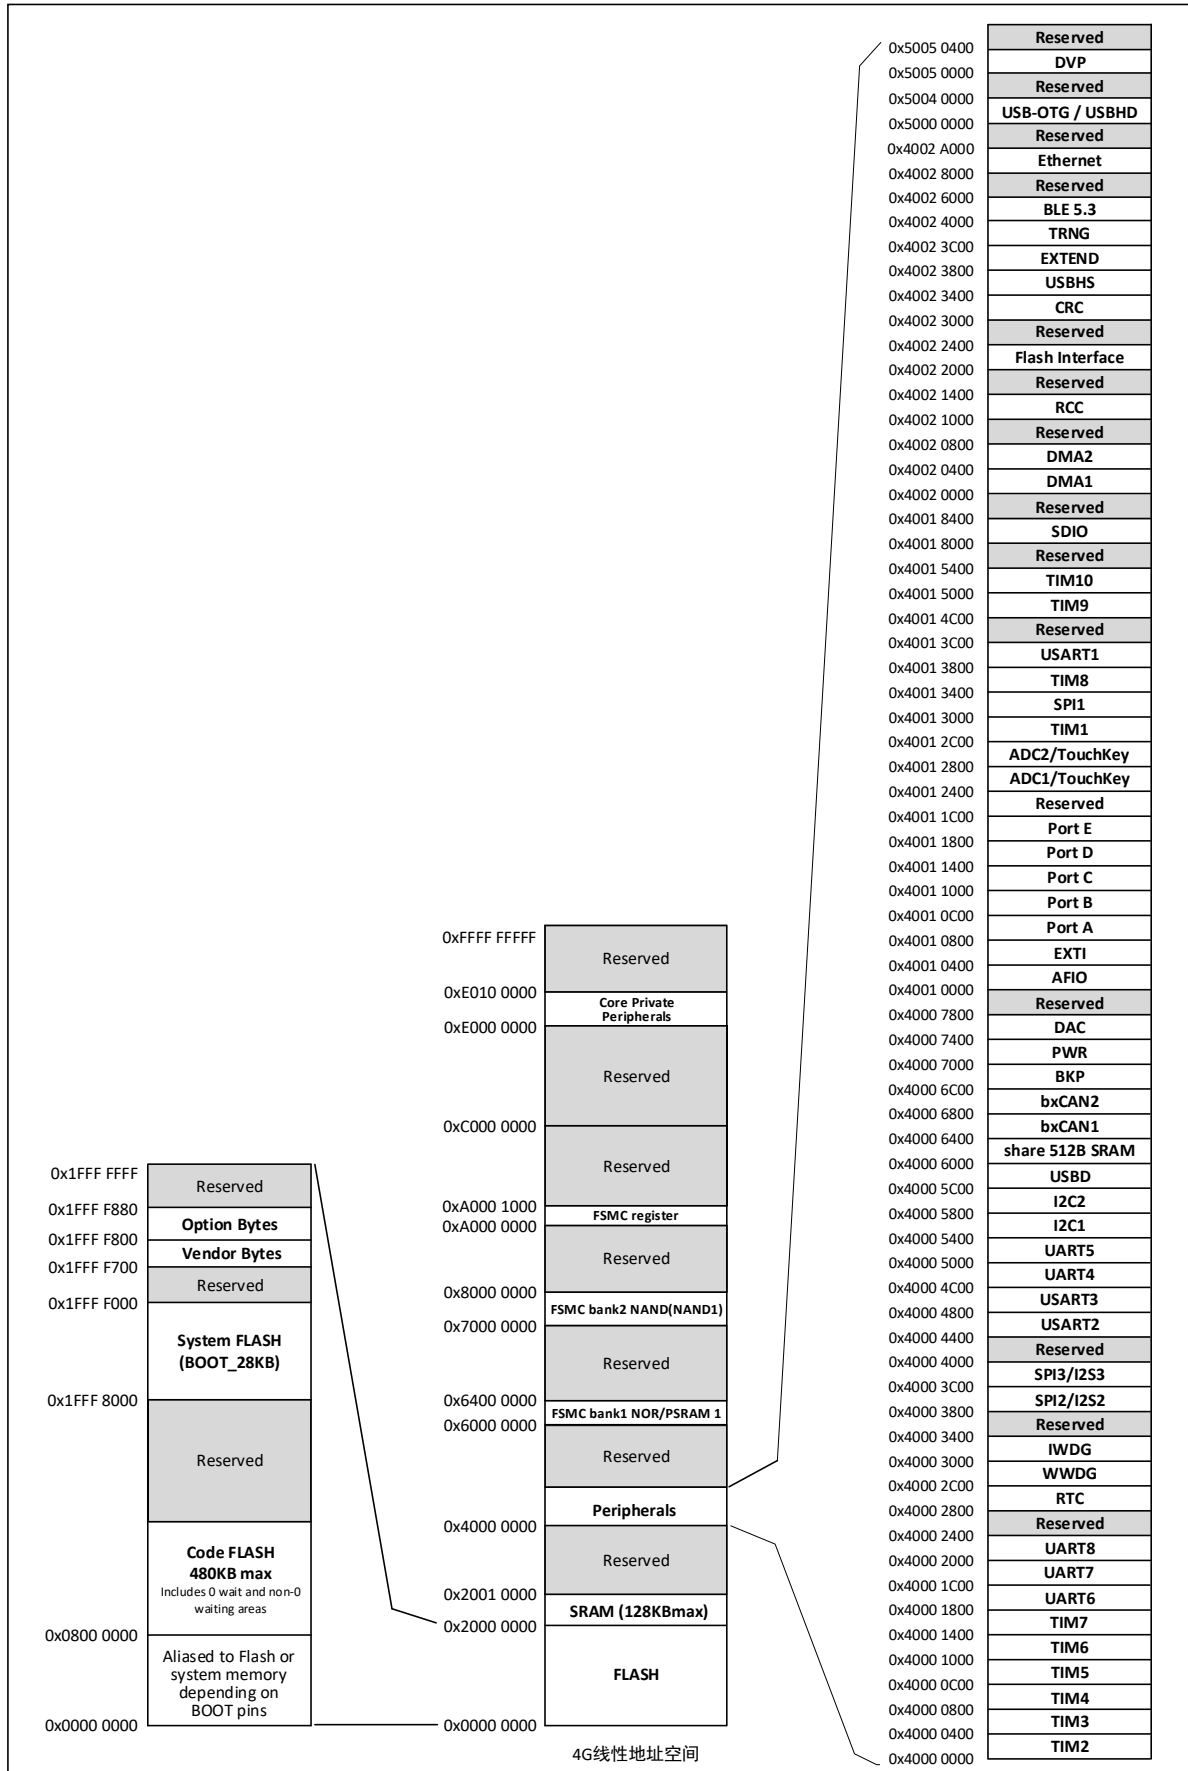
| 0x5005 0400 | Reserved |
|---|---|
| 0x5005 0000 | DVP |
| 0x5004 0000 | Reserved |
| 0x5000 0000 | USB-OTG / USBHD |
| 0x4002 A000 | Reserved |
| 0x4002 8000 | Ethernet |
| 0x4002 6000 | Reserved |
| 0x4002 4000 | BLE 5.3 |
| 0x4002 3C00 | TRNG |
| 0x4002 3800 | EXTEND |
| 0x4002 3400 | USBHS |
| 0x4002 3000 | CRC |
| 0x4002 2400 | Reserved |
| 0x4002 2000 | Flash Interface |
| 0x4002 1400 | Reserved |
| 0x4002 1000 | RCC |
| 0x4002 0800 | Reserved |
| 0x4002 0400 | DMA2 |
| 0x4002 0000 | DMA1 |
| 0x4001 8400 | Reserved |
| 0x4001 8000 | SDIO |
| 0x4001 5400 | Reserved |
| 0x4001 5000 | TIM10 |
| 0x4001 4C00 | TIM9 |
| 0x4001 3C00 | Reserved |
| 0x4001 3800 | USART1 |
| 0x4001 3400 | TIM8 |
| 0x4001 3000 | SPI1 |
| 0x4001 2C00 | TIM1 |
| 0x4001 2800 | ADC2/TouchKey |
| 0x4001 2400 | ADC1/TouchKey |
| 0x4001 1C00 | Reserved |
| 0x4001 1800 | Port E |
| 0x4001 1400 | Port D |
| 0x4001 1000 | Port C |
| 0x4001 0C00 | Port B |
| 0x4001 0800 | Port A |
| 0x4001 0400 | EXTI |
| 0x4001 0000 | AFIO |
| 0x4000 7800 | Reserved |
| 0x4000 7400 | DAC |
| 0x4000 7000 | PWR |
| 0x4000 6C00 | BKP |
| 0x4000 6800 | bxCAN2 |
| 0x4000 6400 | bxCAN1 |
| 0x4000 6000 | share 512B SRAM |
| 0x4000 5C00 | USBD |
| 0x4000 5800 | I2C2 |
| 0x4000 5400 | I2C1 |
| 0x4000 5000 | UART5 |
| 0x4000 4C00 | UART4 |
| 0x4000 4800 | USART3 |
| 0x4000 4400 | USART2 |
| 0x4000 4000 | Reserved |
| 0x4000 3C00 | SPI3/I2S3 |
| 0x4000 3800 | SPI2/I2S2 |
| 0x4000 3400 | Reserved |
| 0x4000 3000 | IWDG |
| 0x4000 2C00 | WWDG |
| 0x4000 2800 | RTC |
| 0x4000 2400 | Reserved |
| 0x4000 2000 | UART8 |
| 0x4000 1C00 | UART7 |
| 0x4000 1800 | UART6 |
| 0x4000 1400 | TIM7 |
| 0x4000 1000 | TIM6 |
| 0x4000 0C00 | TIM5 |
| 0x4000 0800 | TIM4 |
| 0x4000 0400 | TIM3 |
| 0x4000 0000 | TIM2 |

| 0xFFFF FFFF | Reserved |
|---|---|
| 0xE010 0000 | Core Private Peripherals |
| 0xE000 0000 | Reserved |
| 0xC000 0000 | Reserved |
| 0xA000 1000 | FSMC register |
| 0xA000 0000 | Reserved |
| 0x8000 0000 | FSMC bank2 NAND(NAND1) |
| 0x7000 0000 | Reserved |
| 0x6400 0000 | FSMC bank1 NOR/PSRAM 1 |
| 0x6000 0000 | Reserved |
| | Peripherals |
| 0x4000 0000 | Reserved |
| 0x2001 0000 | SRAM (128KBmax) |
| 0x2000 0000 | FLASH |
| 0x0000 0000 | |

4G线性地址空间

| 0x1FFF FFFF | Reserved |
|---|---|
| 0x1FFF F880 | Option Bytes |
| 0x1FFF F800 | Vendor Bytes |
| 0x1FFF F700 | Reserved |
| 0x1FFF F000 | System FLASH (BOOT_28KB) |
| 0x1FFF 8000 | Reserved |
| | Code FLASH 480KB max Includes 0 wait and non-0 waiting areas |
| 0x0800 0000 | Aliased to Flash or system memory depending on BOOT pins |
| 0x0000 0000 | |